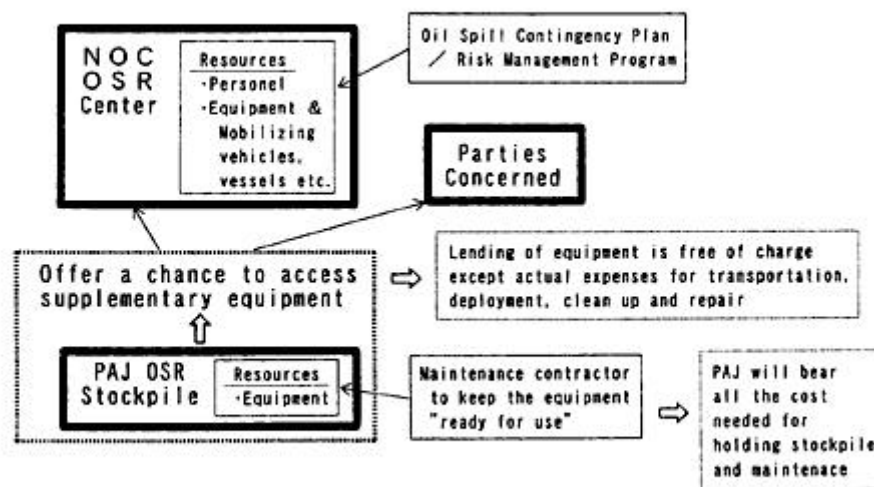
NOC
OSR
Center

Resources
・Personel
・Equipment & Mobilizing vehicles, vessels etc.

Oil Spill Contingency Plan
／ Risk Management Program

Parties Concerned

Offer a chance to access supplementary equipment

Lending of equipment is free of charge except actual expenses for transportation, deployment, clean up and repair

PAJ OSR Stockpile

Resources
・Equipment

Maintenance contractor to keep the equipment "ready for use"

PAJ will bear all the cost needed for holding stockpile and maintenace